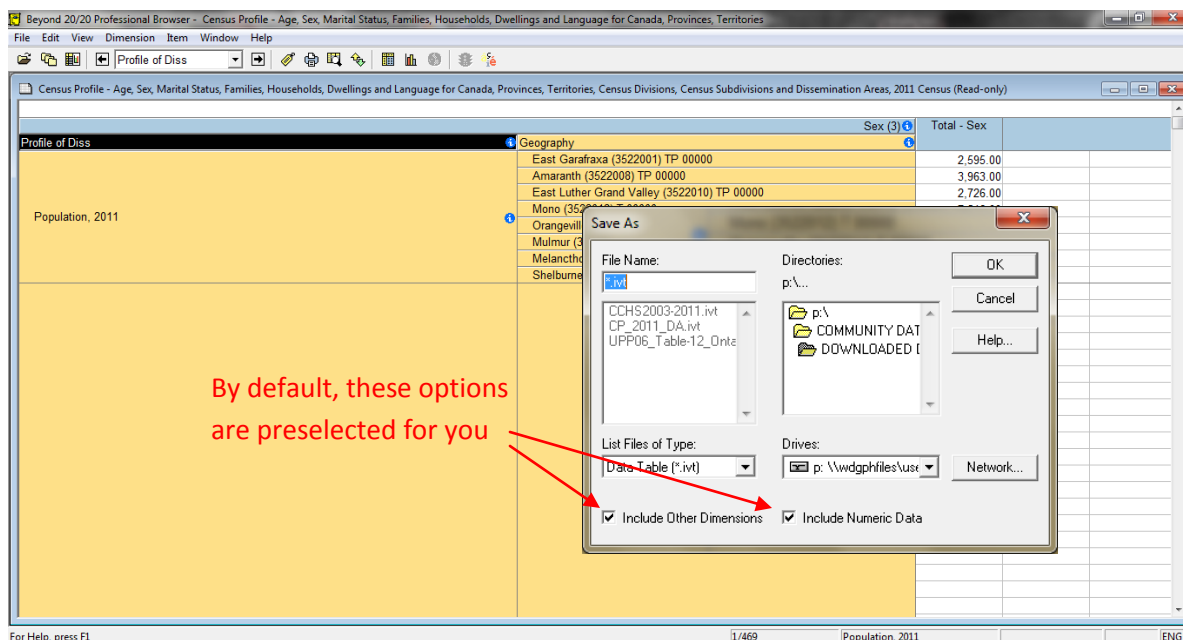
Beyond 20/20 Professional Browser - Census Profile - Age, Sex, Marital Status, Families, Households, Dwellings and Language for Canada, Provinces, Territories

File Edit View Dimension Item Window Help

Profile of Diss

Census Profile - Age, Sex, Marital Status, Families, Households, Dwellings and Language for Canada, Provinces, Territories, Census Divisions, Census Subdivisions and Dissemination Areas, 2011 Census (Read-only)

Sex (3)
Total - Sex

Profile of Diss
Geography

Population, 2011

East Garafraxa (3522001) TP 00000 2,595.00
Amaranth (3522008) TP 00000 3,963.00
East Luther Grand Valley (3522010) TP 00000 2,726.00
Mono (35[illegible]
Orangevill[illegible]
Mulmur (3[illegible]
Melanctho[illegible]
Shelburne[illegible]

Save As

File Name:
*.ivt

CCHS2003-2011.ivt
CP_2011_DA.ivt
UPP06_Table-12_Onta

Directories:
p:\...
p:\
COMMUNITY DAT
DOWNLOADED [

OK
Cancel
Help...

List Files of Type:
Data Table (*.ivt)

Drives:
p: \\wdgphfiles\use

Network...

Include Other Dimensions
Include Numeric Data

By default, these options are preselected for you

For Help, press F1
1/469
Population, 2011
ENG